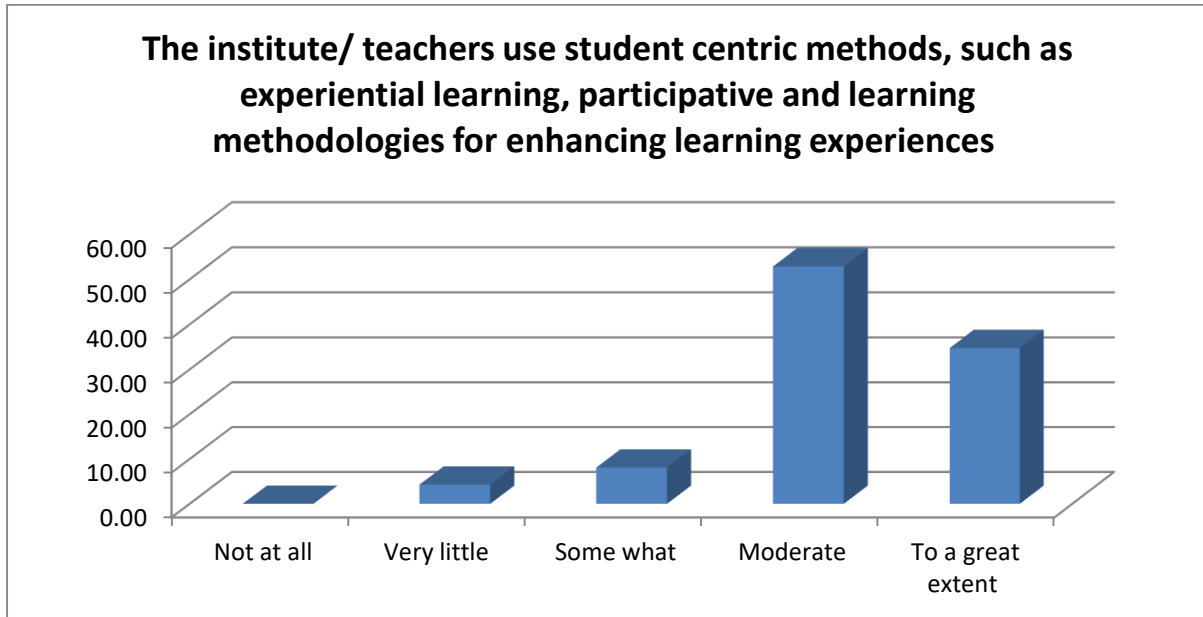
The institute/ teachers use student centric methods, such as experiential learning, participative and learning methodologies for enhancing learning experiences

60.00
50.00
40.00
30.00
20.00
10.00
0.00

Not at all
Very little
Some what
Moderate
To a great extent